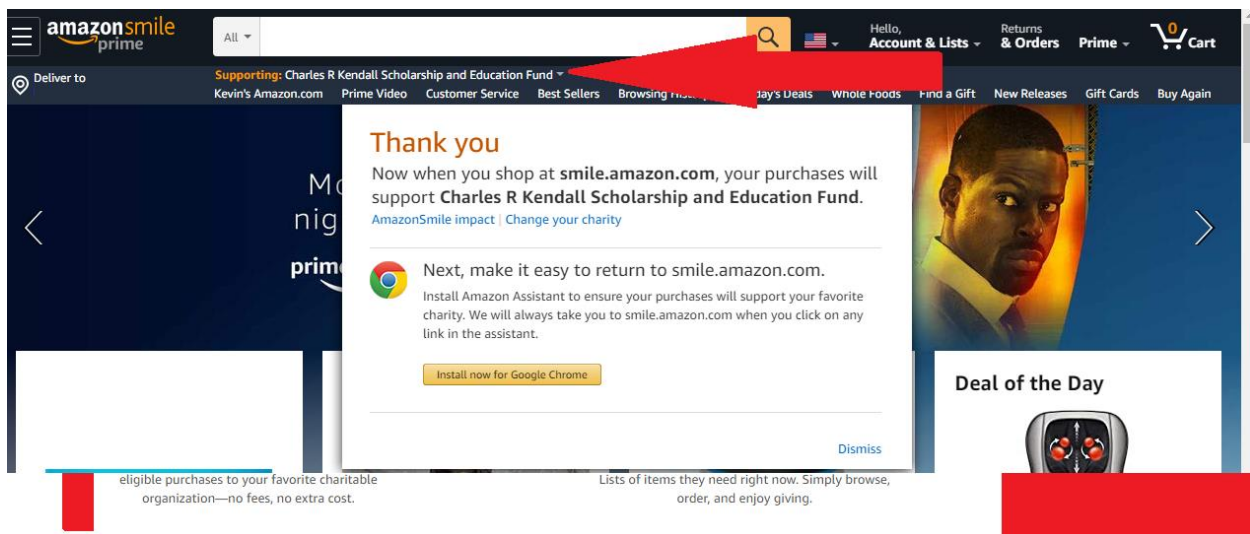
amazonsmile prime

All

Hello, Account & Lists

Returns & Orders

Prime

0 Cart

Deliver to

Supporting: Charles R Kendall Scholarship and Education Fund

Kevin's Amazon.com Prime Video Customer Service Best Sellers Browsing Hist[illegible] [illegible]day's Deals Whole Foods Find a Gift New Releases Gift Cards Buy Again

Mo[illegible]
nig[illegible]
prim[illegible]

Thank you

Now when you shop at **smile.amazon.com**, your purchases will support **Charles R Kendall Scholarship and Education Fund**.

AmazonSmile impact | Change your charity

Next, make it easy to return to smile.amazon.com.

Install Amazon Assistant to ensure your purchases will support your favorite charity. We will always take you to smile.amazon.com when you click on any link in the assistant.

Install now for Google Chrome

Dismiss

Deal of the Day

eligible purchases to your favorite charitable organization—no fees, no extra cost.

Lists of items they need right now. Simply browse, order, and enjoy giving.